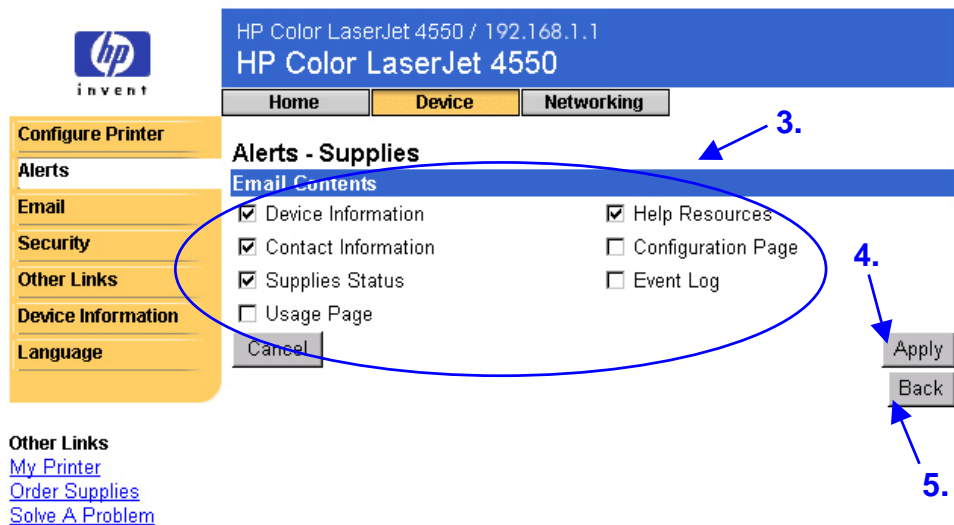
hp
invent

HP Color LaserJet 4550 / 192.168.1.1
HP Color LaserJet 4550

Home | Device | Networking

Configure Printer
Alerts
Email
Security
Other Links
Device Information
Language

Other Links
My Printer
Order Supplies
Solve A Problem

3.

Alerts - Supplies

Email Contents

☑ Device Information
☑ Contact Information
☑ Supplies Status
☐ Usage Page

☑ Help Resources
☐ Configuration Page
☐ Event Log

Cancel

4.

Apply

Back

5.